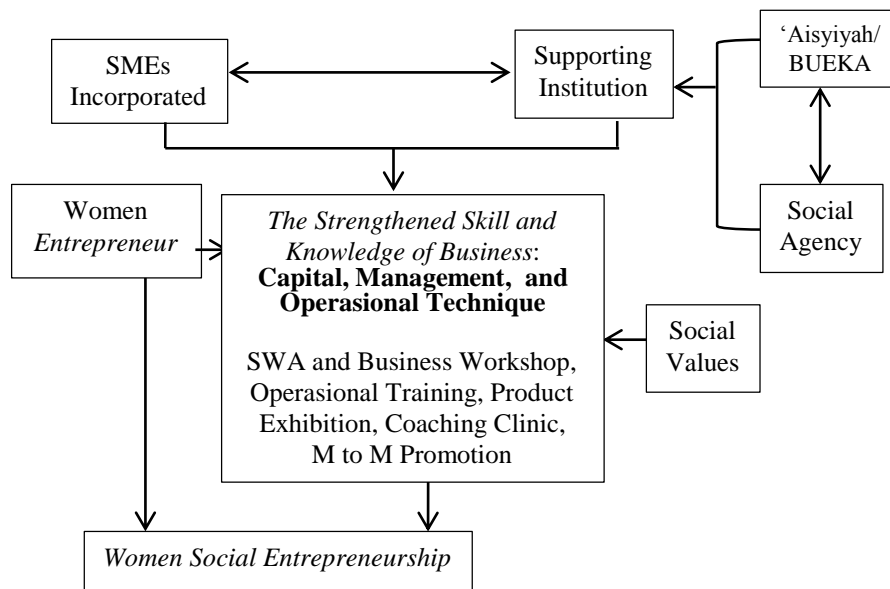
SMEs Incorporated

Supporting Institution

'Aisyiyah/ BUEKA

Social Agency

Women *Entrepreneur*

*The Strengthened Skill and Knowledge of Business*: **Capital, Management, and Operasional Technique**

SWA and Business Workshop, Operasional Training, Product Exhibition, Coaching Clinic, M to M Promotion

Social Values

*Women Social Entrepreneurship*